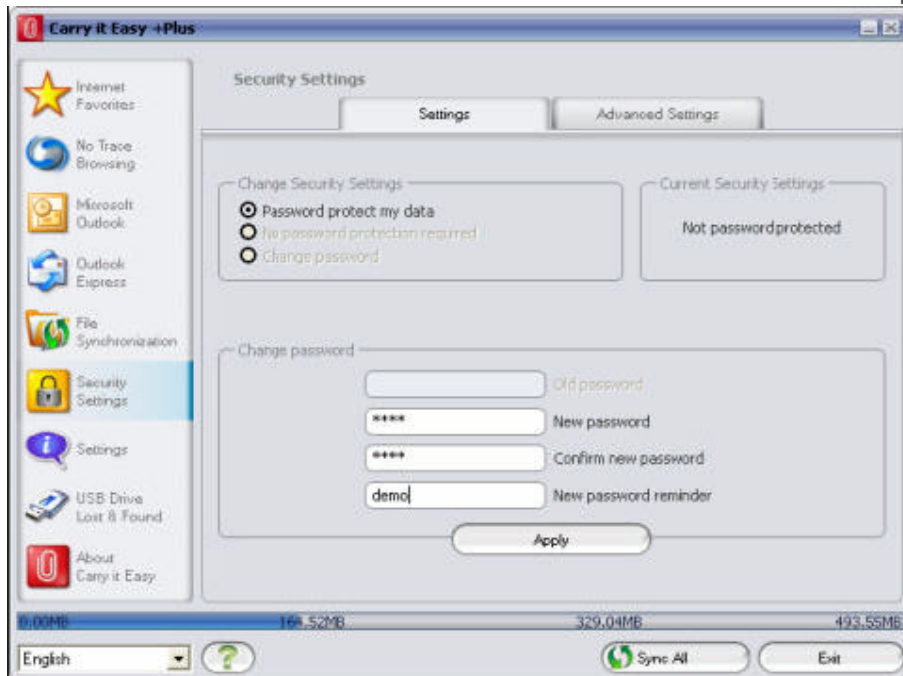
Carry it Easy +Plus

Internet Favorites
No Trace Browsing
Microsoft Outlook
Outlook Express
File Synchronization
Security Settings
Settings
USB Drive Lost & Found
About Carry it Easy

Security Settings

Settings
Advanced Settings

Change Security Settings
Password protect my data
No password protection required
Change password

Current Security Settings
Not password protected

Change password
Old password
**** New password
**** Confirm new password
demo New password reminder

Apply

0.00MB 164.52MB 329.04MB 493.55MB

English
?
Sync All
Exit